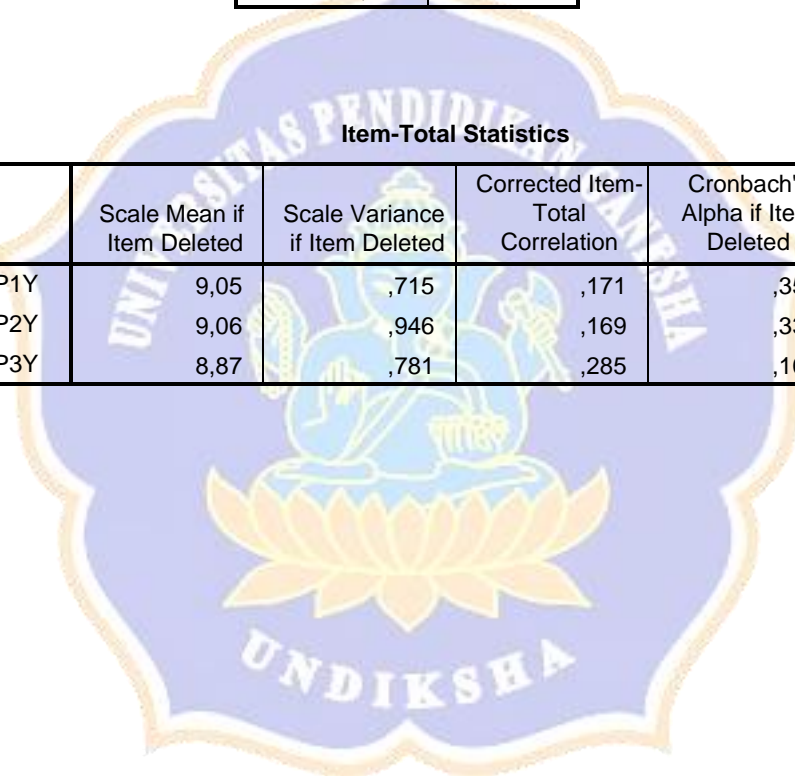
Item-Total Statistics

| | Scale Mean if Item Deleted | Scale Variance if Item Deleted | Corrected Item-Total Correlation | Cronbach'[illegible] Alpha if Ite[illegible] Deleted |
|---|---|---|---|---|
| P1Y | 9,05 | ,715 | ,171 | ,3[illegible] |
| P2Y | 9,06 | ,946 | ,169 | ,3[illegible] |
| P3Y | 8,87 | ,781 | ,285 | ,1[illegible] |

PENDIDIKAN GANESHA
UNDIKSHA